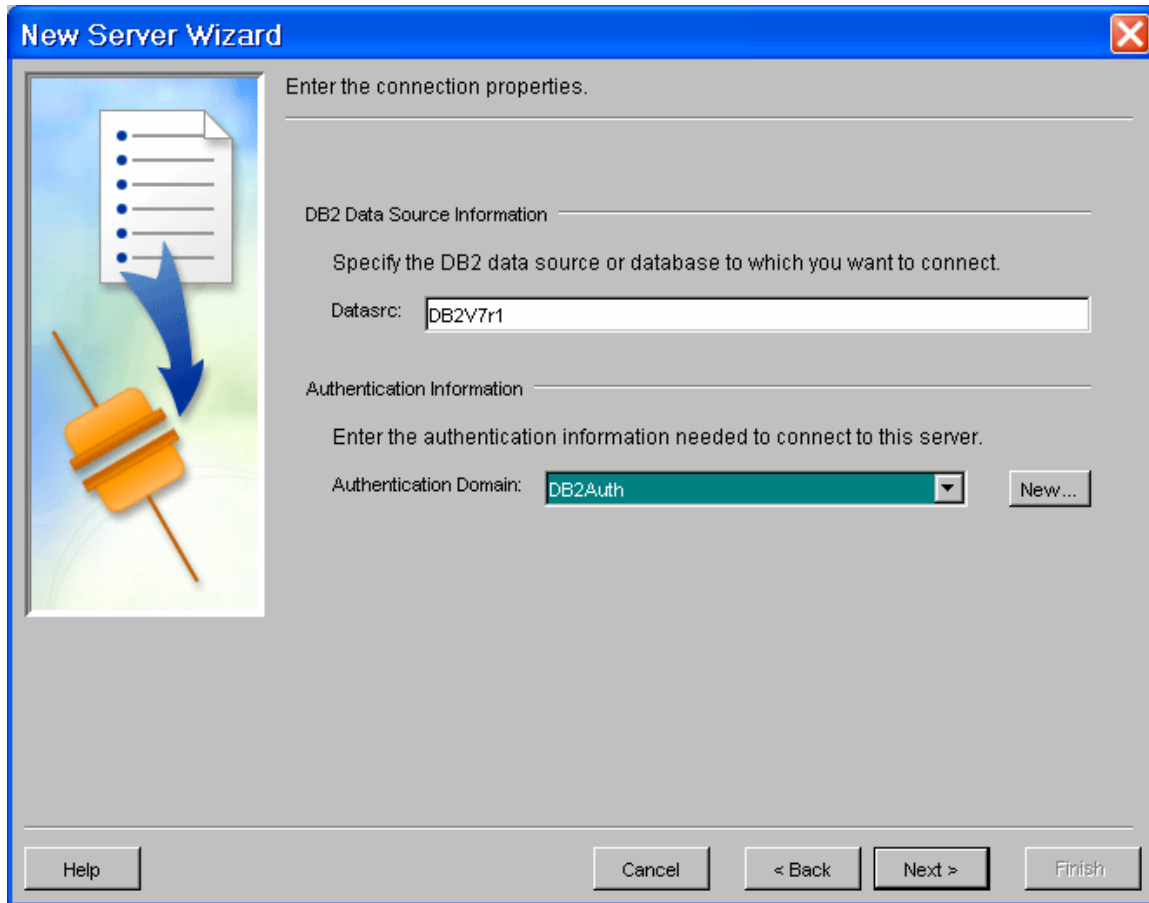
New Server Wizard

Enter the connection properties.

DB2 Data Source Information

Specify the DB2 data source or database to which you want to connect.

Datasrc: DB2V7r1

Authentication Information

Enter the authentication information needed to connect to this server.

Authentication Domain: DB2Auth

New...

Help

Cancel

< Back

Next >

Finish